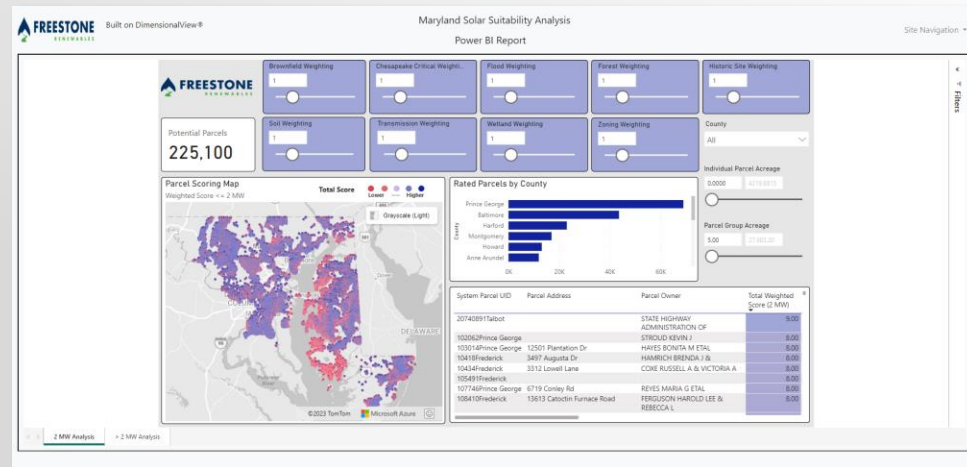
FREESTONE RENEWABLES Built on DimensionalView®

Maryland Solar Suitability Analysis
Power BI Report

Site Navigation

FREESTONE RENEWABLES

Brownfield Weighting
1

Chesapeake Critical Weighti...
1

Flood Weighting
1

Forest Weighting
1

Historic Site Weighting
1

Potential Parcels
225,100

Soil Weighting
1

Transmission Weighting
1

Wetland Weighting
1

Zoning Weighting
1

County
All

Individual Parcel Acreage
0.0000 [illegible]

Parcel Group Acreage
5.00 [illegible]

Parcel Scoring Map
Weighted Score <= 2 MW
Total Score
Lower — Higher
Grayscale (Light)

DELAWARE

©2023 TomTom Microsoft Azure

Rated Parcels by County
County
Prince George
Baltimore
Harford
Montgomery
Howard
Anne Arundel
0K 20K 40K 60K

| System Parcel UID | Parcel Address | Parcel Owner | Total Weighted Score (2 MW) |
|---|---|---|---|
| 20740891Talbot | | STATE HIGHWAY ADMINISTRATION OF | 9.00 |
| 102062Prince George | | STROUD KEVIN J | 8.00 |
| 103014Prince George | 12501 Plantation Dr | HAYES BONITA M ETAL | 8.00 |
| 10418Frederick | 3497 Augusta Dr | HAMRICH BRENDA J & | 8.00 |
| 10434Frederick | 3312 Lowell Lane | COXE RUSSELL A & VICTORIA A | 8.00 |
| 105491Frederick | | | 8.00 |
| 107746Prince George | 6719 Conley Rd | REYES MARIA G ETAL | 8.00 |
| 108410Frederick | 13613 Catoctin Furnace Road | FERGUSON HAROLD LEE & REBECCA L | 8.00 |

Filters

2 MW Analysis
> 2 MW Analysis